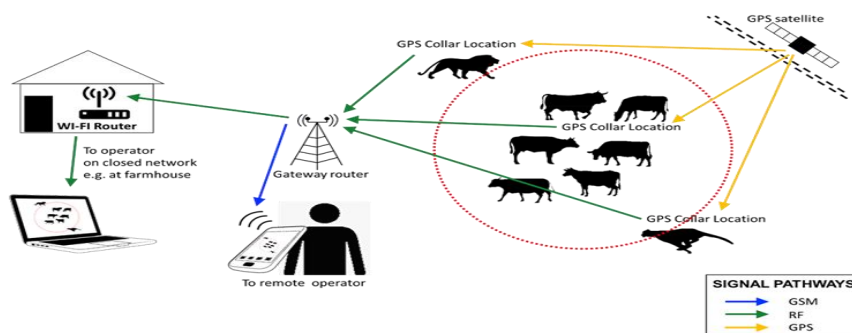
GPS satellite

GPS Collar Location

WI-FI Router

To operator on closed network e.g. at farmhouse

Gateway router

GPS Collar Location

GPS Collar Location

To remote operator

SIGNAL PATHWAYS

GSM

RF

GPS